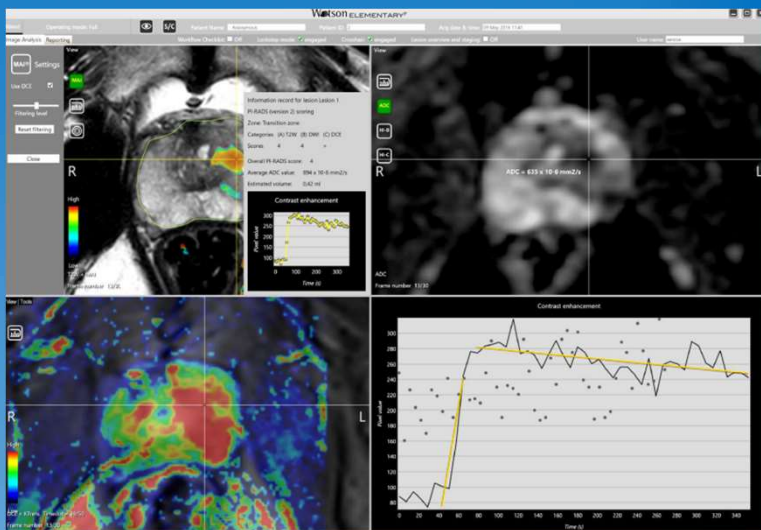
Watson ELEMENTARY®

Operating mode: Full

S/C

Patient Name: Anonymous

Patient ID:

Acq date & time: 09 May 2016 11:41

Image Analysis

Reporting

Workflow Checklist: Off

Lockstep mode: engaged

Crosshair: engaged

Lesion overview and staging: Off

User name:

View

MAPI

Settings

Use DCE

Filtering level

Reset Filtering

Close

R

High

Low

Frame number: 12/35

Information record for lesion Lesion 1

PI-RADS (version 2) scoring

Zone: Transition zone

Categories: (A) T2W (B) DWI (C) DCE

Scores: 4 4 +

Overall PI-RADS score: 4

Average ADC value: 894 x 10-6 mm2/s

Estimated volume: 0.42 ml

Contrast enhancement

Pixel value

Time (s)

View

ADC

ADC = 625 x 10-6 mm2/s

R

L

ADC

Frame number: 13/30

View | Tools

R

L

High

Low

Frame number: 13/30

Contrast enhancement

| 300 | 280 | 260 | 240 | 220 | 200 | 180 | 160 | 140 | 120 | 100 | 80 |

Pixel value

| 0 | 20 | 40 | 60 | 80 | 100 | 120 | 140 | 160 | 180 | 200 | 220 | 240 | 260 | 280 | 300 | 320 | 340 |

Time (s)